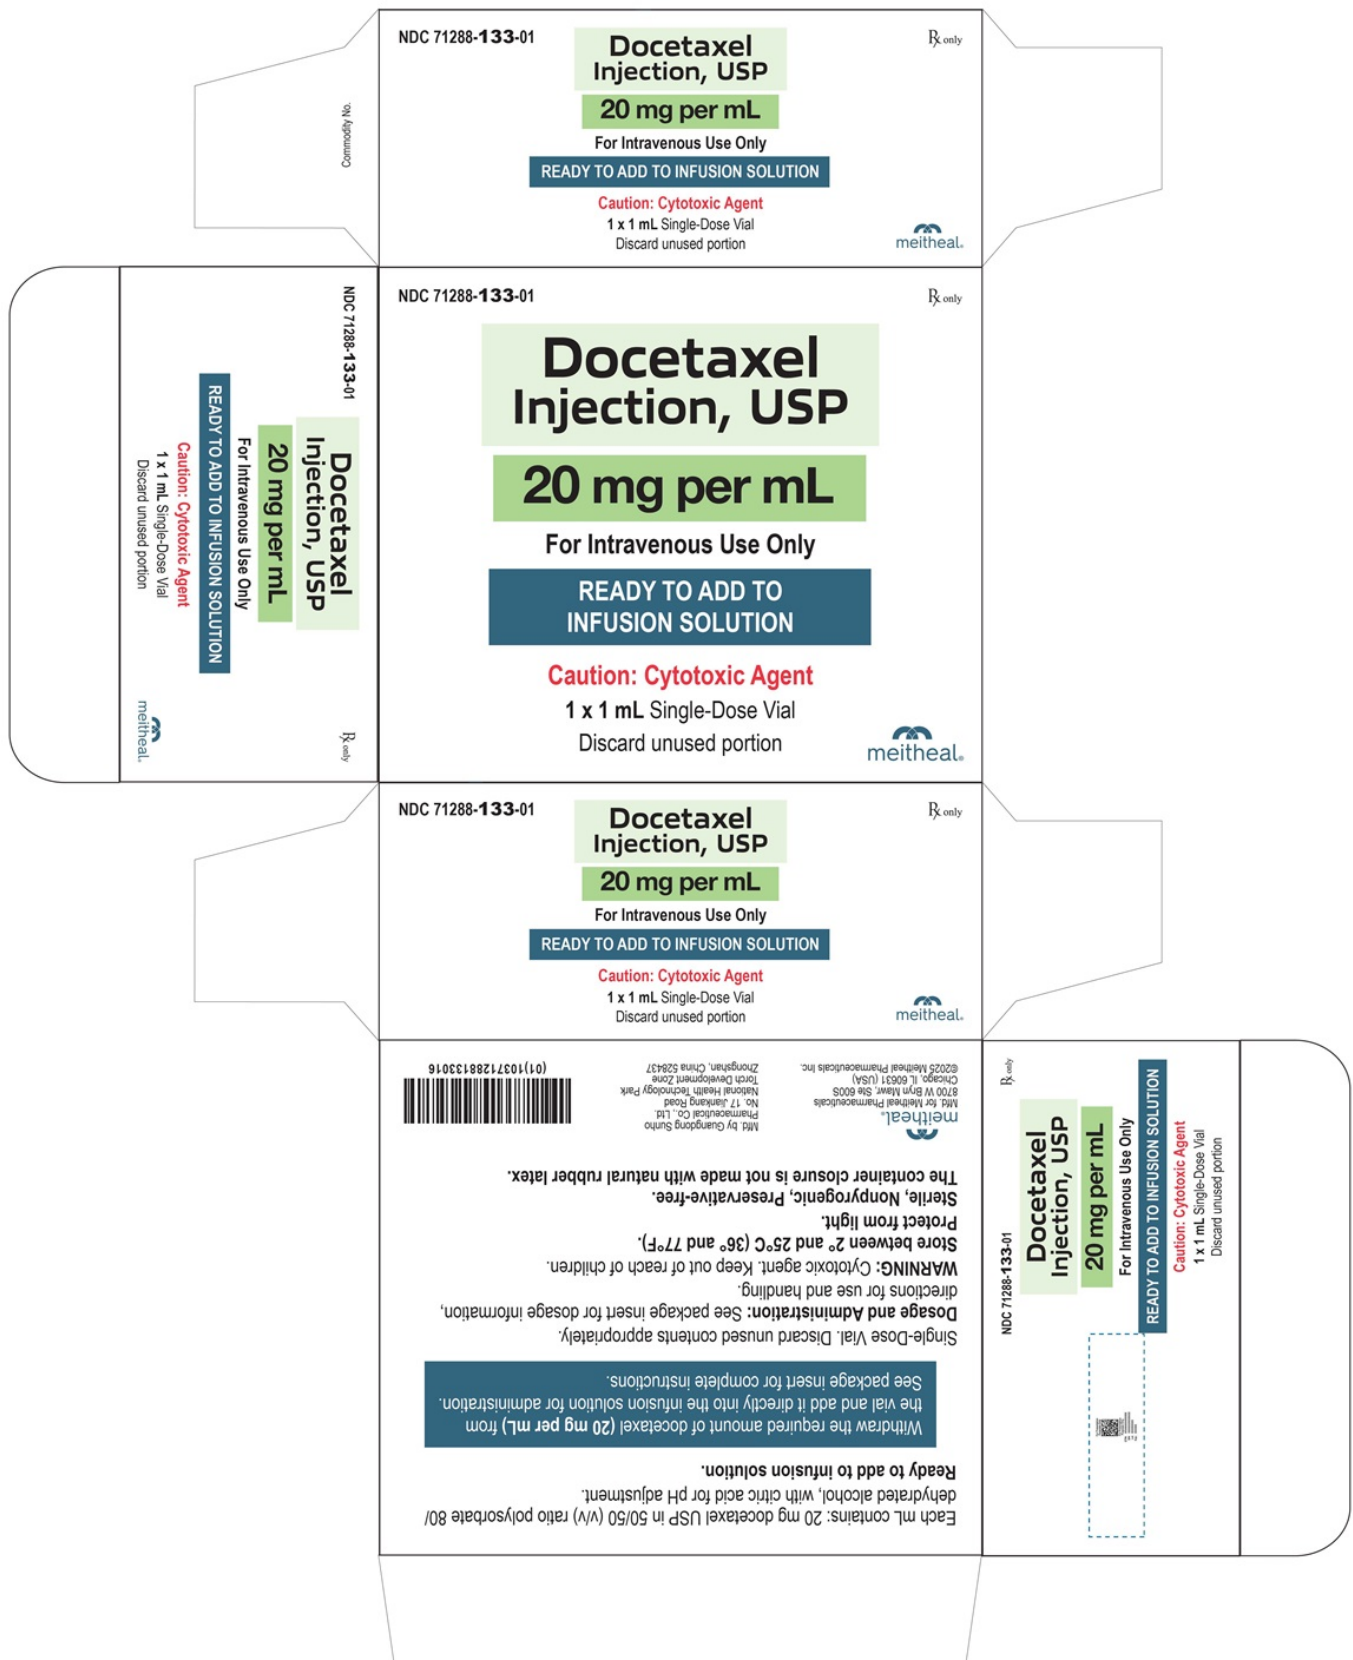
NDC 71288-133-01

Docetaxel Injection, USP

20 mg per mL

For Intravenous Use Only

READY TO ADD TO INFUSION SOLUTION

Caution: Cytotoxic Agent

1 x 1 mL Single-Dose Vial

Discard unused portion

℞ only

meitheal.

Commodity No.

NDC 71288-133-01

Docetaxel Injection, USP

20 mg per mL

For Intravenous Use Only

READY TO ADD TO INFUSION SOLUTION

Caution: Cytotoxic Agent

1 x 1 mL Single-Dose Vial

Discard unused portion

meitheal.

℞ only

NDC 71288-133-01

℞ only

Docetaxel Injection, USP

20 mg per mL

For Intravenous Use Only

READY TO ADD TO INFUSION SOLUTION

Caution: Cytotoxic Agent

1 x 1 mL Single-Dose Vial

Discard unused portion

meitheal.

NDC 71288-133-01

℞ only

Docetaxel Injection, USP

20 mg per mL

For Intravenous Use Only

READY TO ADD TO INFUSION SOLUTION

Caution: Cytotoxic Agent

1 x 1 mL Single-Dose Vial

Discard unused portion

meitheal.

Each mL contains: 20 mg docetaxel USP in 50/50 (v/v) ratio polysorbate 80/ dehydrated alcohol, with citric acid for pH adjustment.

Ready to add to infusion solution.

Withdraw the required amount of docetaxel (20 mg per mL) from the vial and add it directly into the infusion solution for administration. See package insert for complete instructions.

Single-Dose Vial. Discard unused contents appropriately.

Dosage and Administration: See package insert for dosage information, directions for use and handling.

WARNING: Cytotoxic agent. Keep out of reach of children.

Store between 2° and 25°C (36° and 77°F).

Protect from light.

Sterile, Nonpyrogenic, Preservative-free.

The container closure is not made with natural rubber latex.

meitheal.
Mfd. for Meitheal Pharmaceuticals
Chicago, IL 60631 (USA)
8700 W Bryn Mawr, Ste 600S
©2025 Meitheal Pharmaceuticals Inc.

Mfd. by Guangdong Sunho Pharmaceutical Co., Ltd.
No. 17 Jiankang Road
National Health Technology Park
Torch Development Zone
Zhongshan, China 528437

(01)10371288133016

NDC 71288-133-01

℞ only

Docetaxel Injection, USP

20 mg per mL

For Intravenous Use Only

READY TO ADD TO INFUSION SOLUTION

Caution: Cytotoxic Agent

1 x 1 mL Single-Dose Vial

Discard unused portion